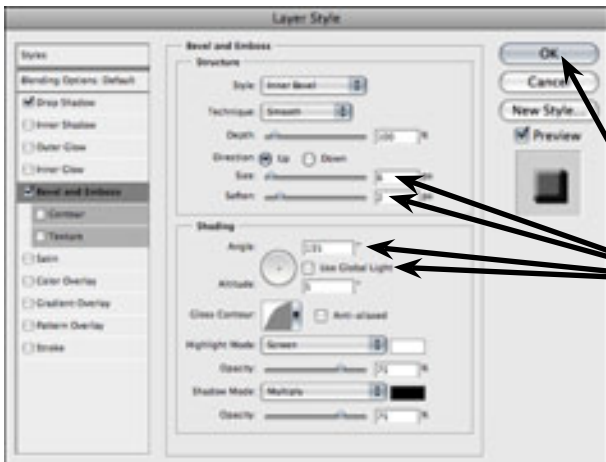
Layer Style

Styles

Blending Options: Default

Drop Shadow

Inner Shadow

Outer Glow

Inner Glow

Bevel and Emboss

Contour

Texture

Satin

Color Overlay

Gradient Overlay

Pattern Overlay

Stroke

Bevel and Emboss

Structure

Style: Inner Bevel

Technique: Smooth

Depth: 100 %

Direction: Up Down

Size: 6 px

Soften: 2 px

Shading

Angle: 131 °

Use Global Light

Altitude: 5 °

Gloss Contour: Anti-aliased

Highlight Mode: Screen

Opacity: 75 %

Shadow Mode: Multiply

Opacity: 75 %

OK

Cancel

New Style...

Preview